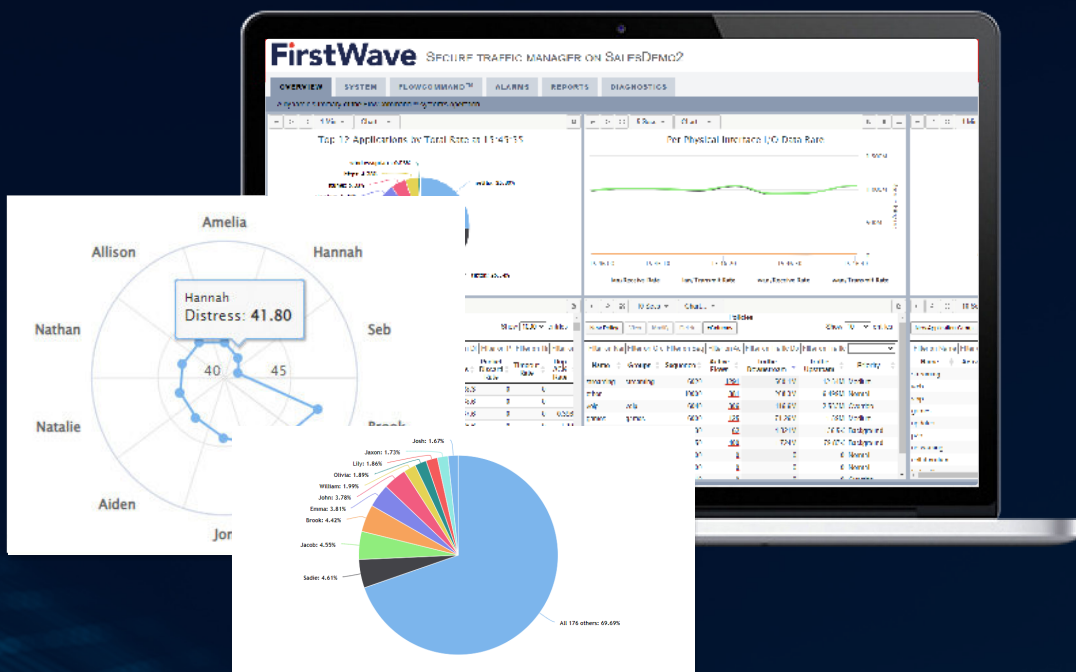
FirstWave SECURE TRAFFIC MANAGER ON SALESDEMO2

OVERVIEW SYSTEM FLOWCOMMAND™ ALARMS REPORTS DIAGNOSTICS

Top 12 Applications by Total Rate at 13:43:35

Per Physical Interface I/O Data Rate

Avg Receive Rate Avg Transmit Rate Avg Receive Rate Avg Transmit Rate

Name Group Sequence Active Flows Traffic Policy

Amelia
Hannah
Allison
Nathan
Seb
Natalie
Brook
Aiden
Jon

Hannah
Distress: 41.80

40
45

Josh: 1.67%
Jaxon: 1.73%
Lily: 1.86%
Olivia: 1.89%
William: 1.99%
John: 3.78%
Emma: 3.81%
Brook: 4.42%
Jacob: 4.55%
Sadie: 4.61%
All 176 others: 69.69%